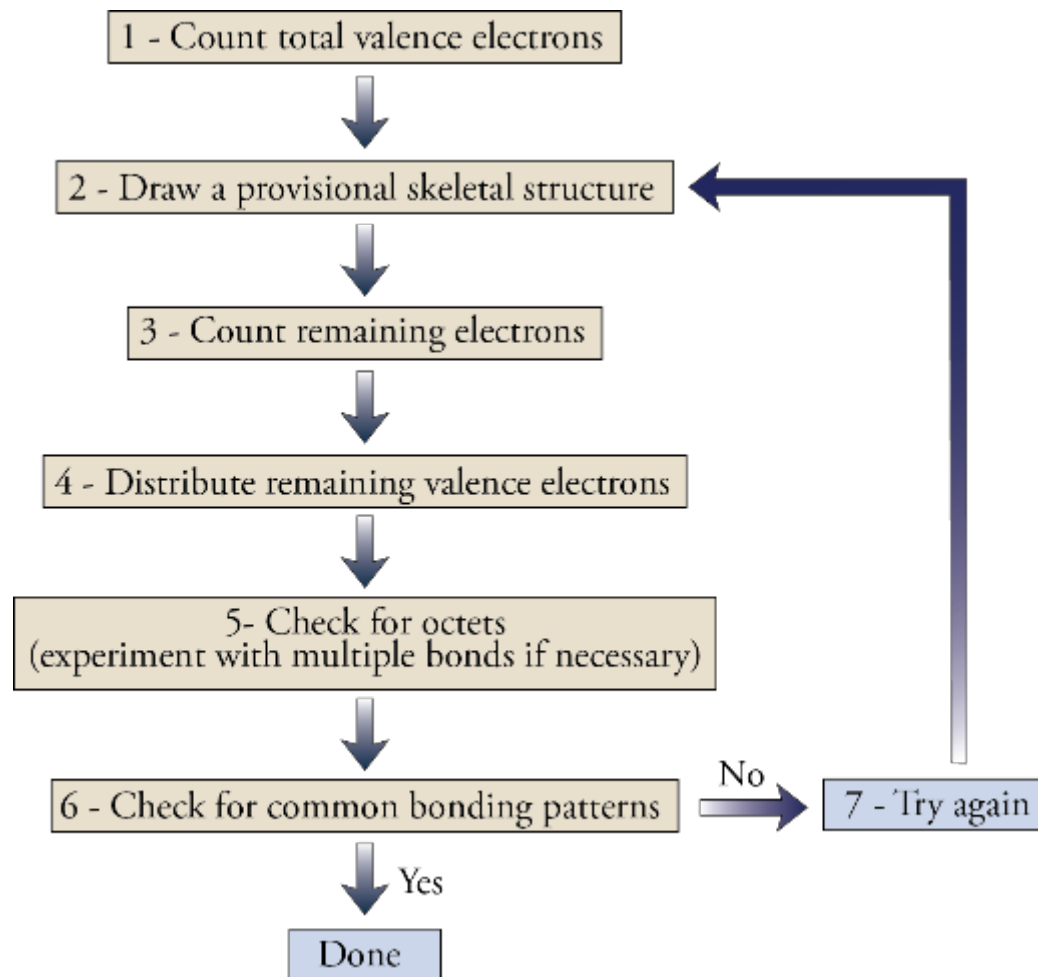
1 - Count total valence electrons

2 - Draw a provisional skeletal structure

3 - Count remaining electrons

4 - Distribute remaining valence electrons

5- Check for octets
(experiment with multiple bonds if necessary)

6 - Check for common bonding patterns

No

7 - Try again

Yes

Done